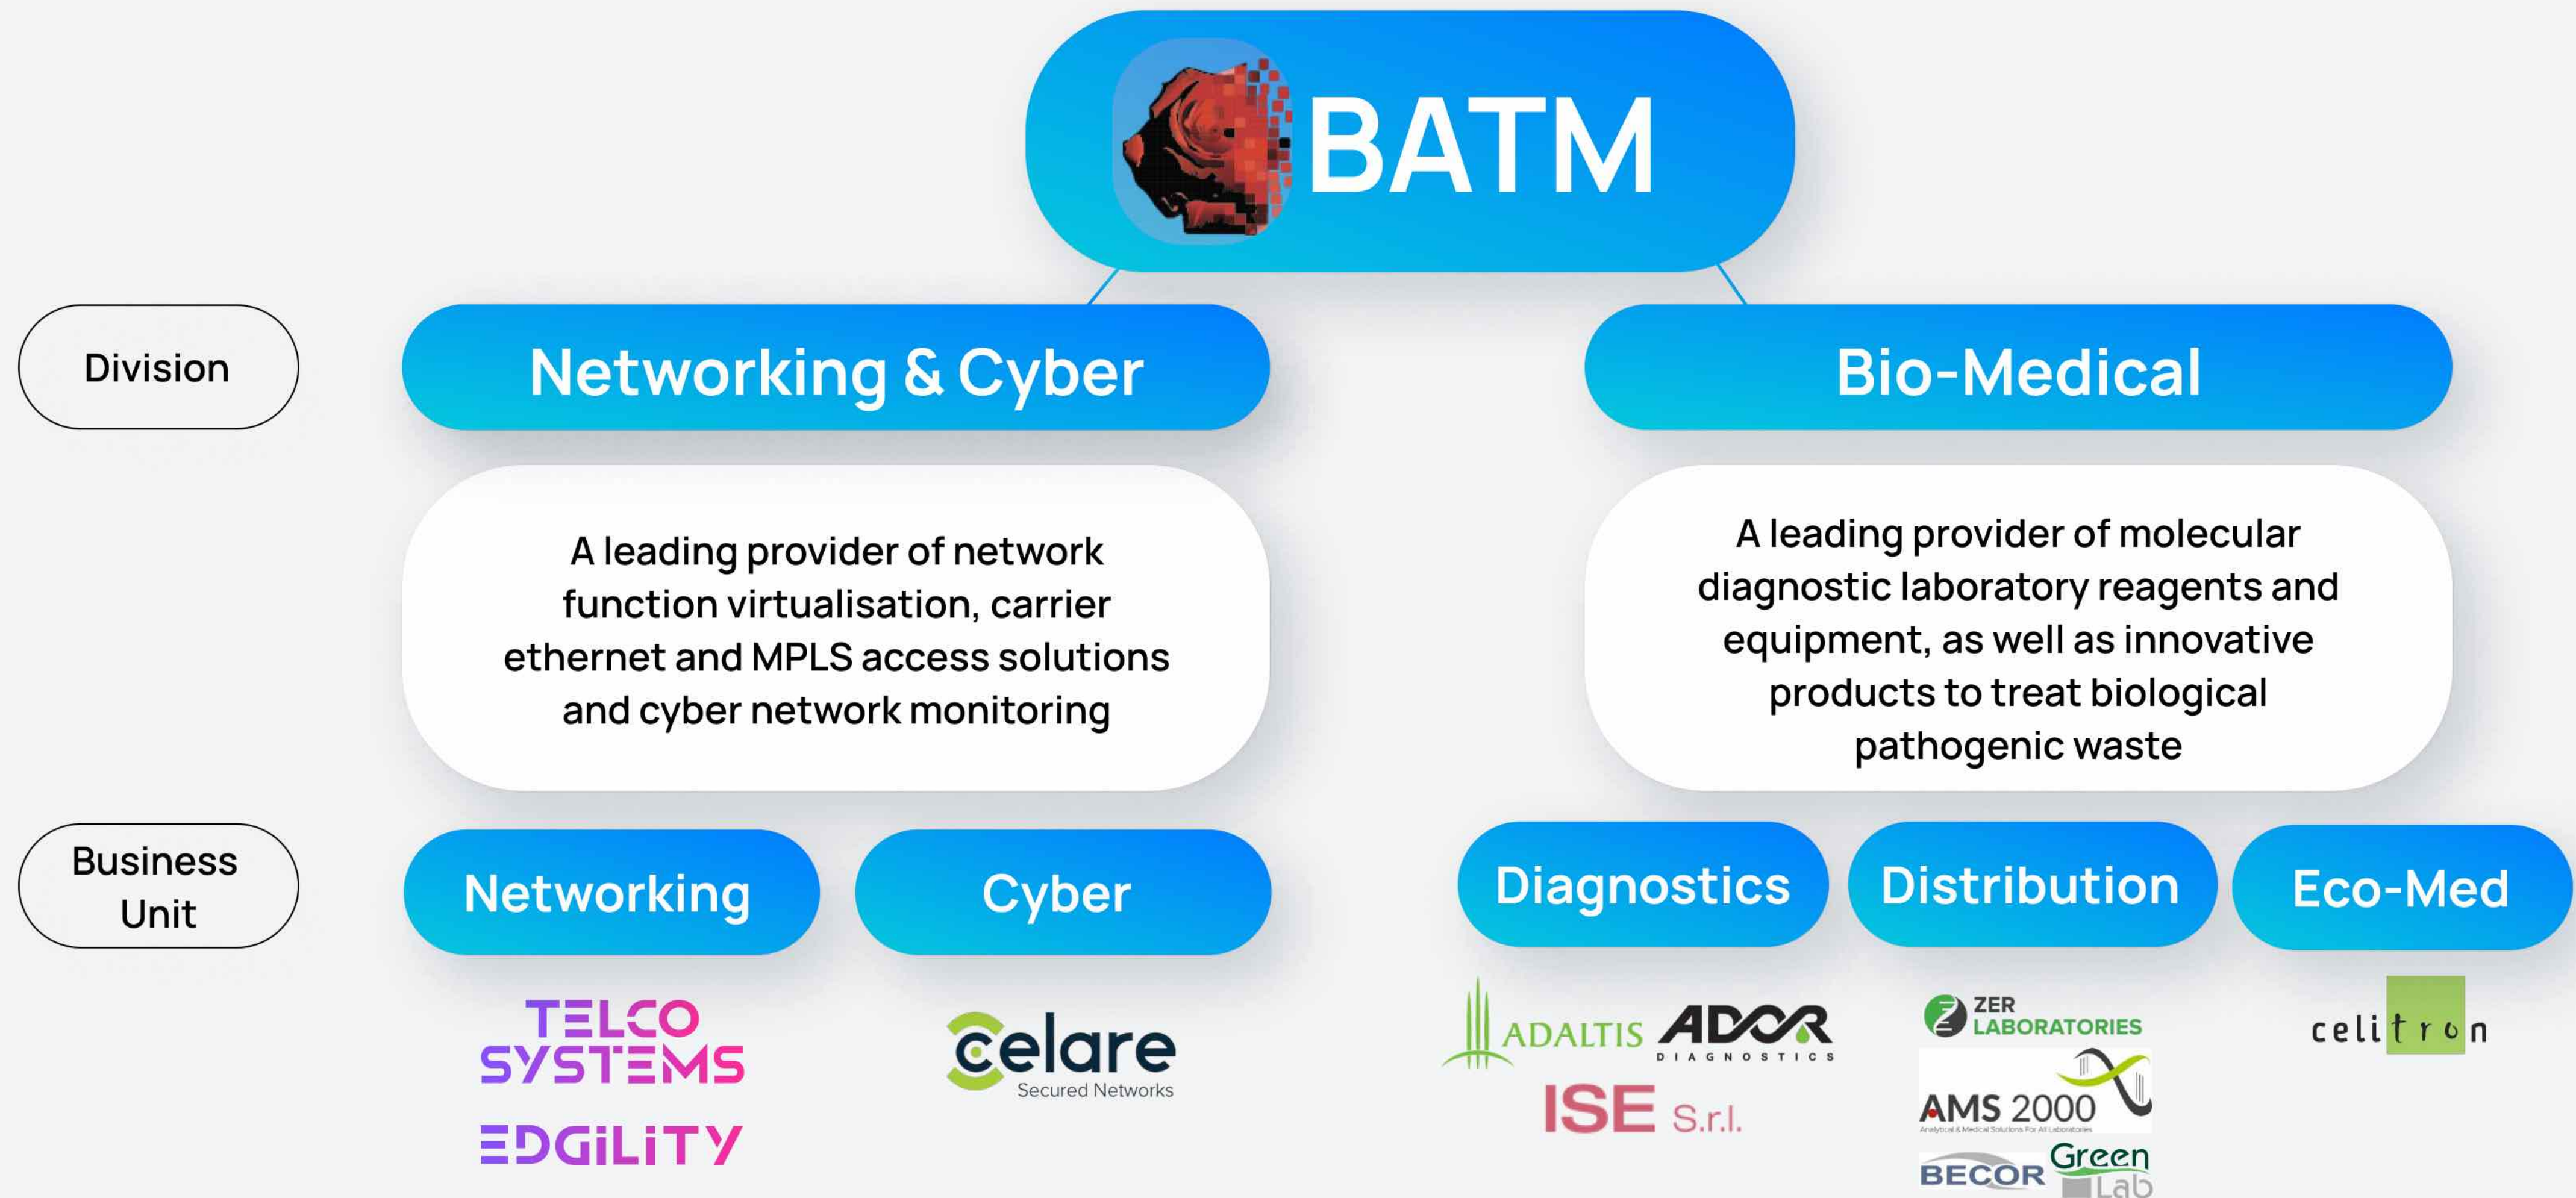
BATM

Division

Networking & Cyber

Bio-Medical

A leading provider of network function virtualisation, carrier ethernet and MPLS access solutions and cyber network monitoring

A leading provider of molecular diagnostic laboratory reagents and equipment, as well as innovative products to treat biological pathogenic waste

Business Unit

Networking

Cyber

Diagnostics

Distribution

Eco-Med

TELCO SYSTEMS

EDGILITY

celare Secured Networks

ADALTIS

ADOR DIAGNOSTICS

ISE S.r.l.

ZER LABORATORIES

AMS 2000 Analytical & Medical Solutions For All Laboratories

BECOR

Green Lab

celitron